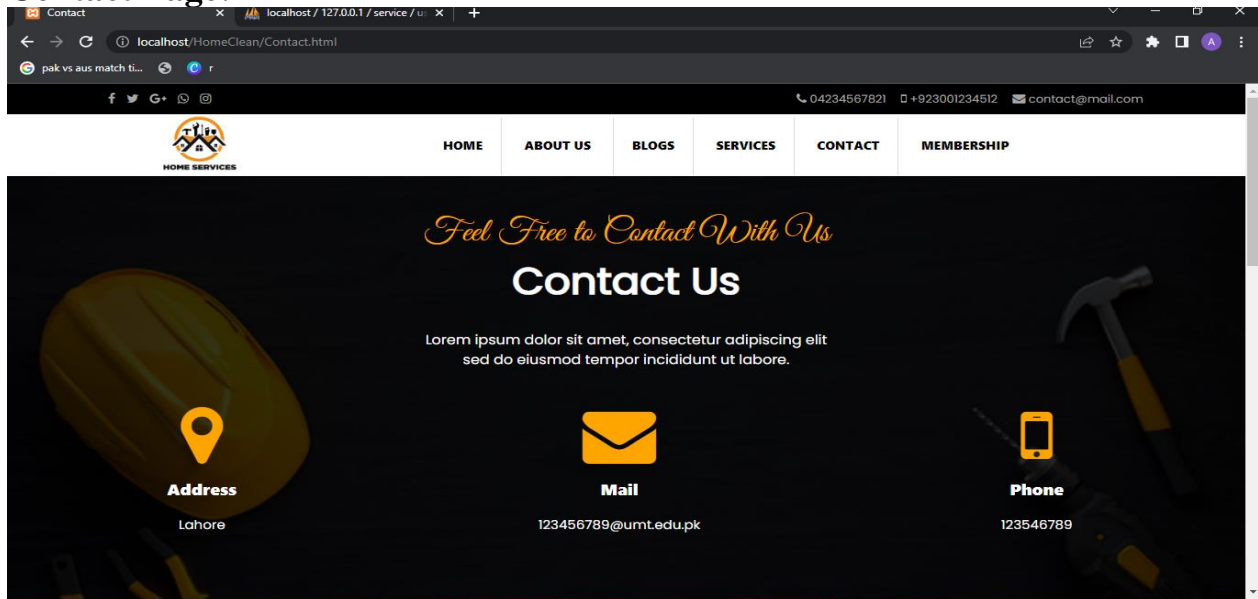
Contact
localhost / 127.0.0.1 / service / u
localhost/HomeClean/Contact.html
pak vs aus match ti...
r

04234567821 +923001234512 contact@mail.com

HOME SERVICES

HOME ABOUT US BLOGS SERVICES CONTACT MEMBERSHIP

Feel Free to Contact With Us

Contact Us

Lorem ipsum dolor sit amet, consectetur adipiscing elit sed do eiusmod tempor incididunt ut labore.

Address
Lahore

Mail
123456789@umt.edu.pk

Phone
123546789